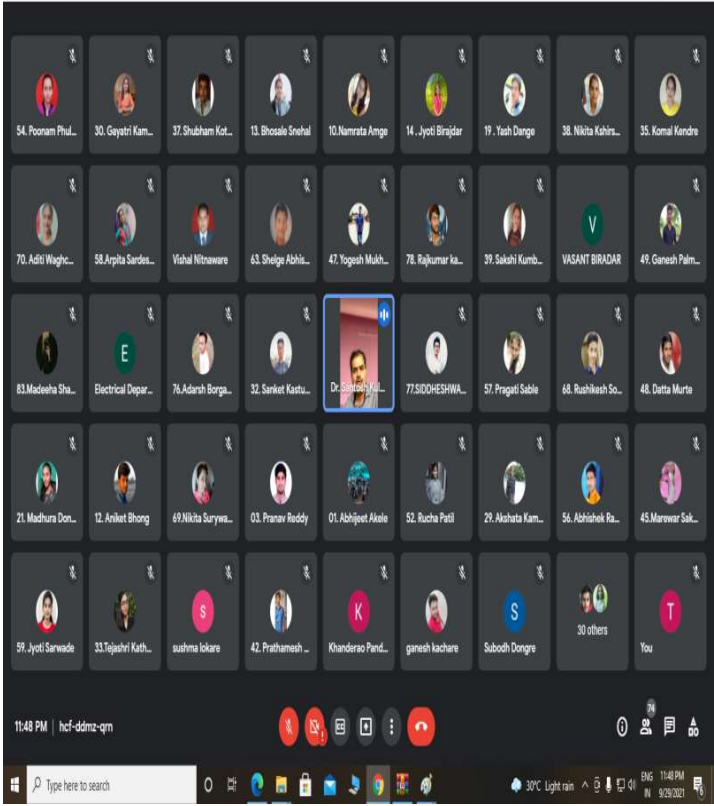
54. Poonam Phul...
30. Gayatri Kam...
37. Shubham Kot...
13. Bhosale Snehal
10.Namrata Amge
14 . Jyoti Birajdar
19 . Yash Dange
38. Nikita Kshirs...
35. Komal Kendre

70. Aditi Waghc...
58.Arpita Sardes...
Vishal Nitnaware
63. Shelge Abhis...
47. Yogesh Mukh...
78. Rajkumar ka...
39. Sakshi Kumb...
V
VASANT BIRADAR
49. Ganesh Palm...

83.Madeeha Sha...
E
Electrical Depar...
76.Adarsh Borga...
32. Sanket Kastu...
Dr. Santosh Kul...
77.SIDDHESHWA...
57. Pragati Sable
68. Rushikesh So...
48. Datta Murte

21. Madhura Don...
12. Aniket Bhong
69.Nikita Surywa...
03. Pranav Reddy
01. Abhijeet Akele
52. Rucha Patil
29. Akshata Kam...
56. Abhishek Ra...
45.Marewar Sak...

59. Jyoti Sarwade
33.Tejashri Kath...
S
sushma lokare
42. Prathamesh ...
K
Khanderao Pand...
ganesh kachare
S
Subodh Dongre
30 others
T
You

11:48 PM | hcf-ddmz-qrn
74

Type here to search
30°C Light rain
ENG IN
11:48 PM
9/29/2021